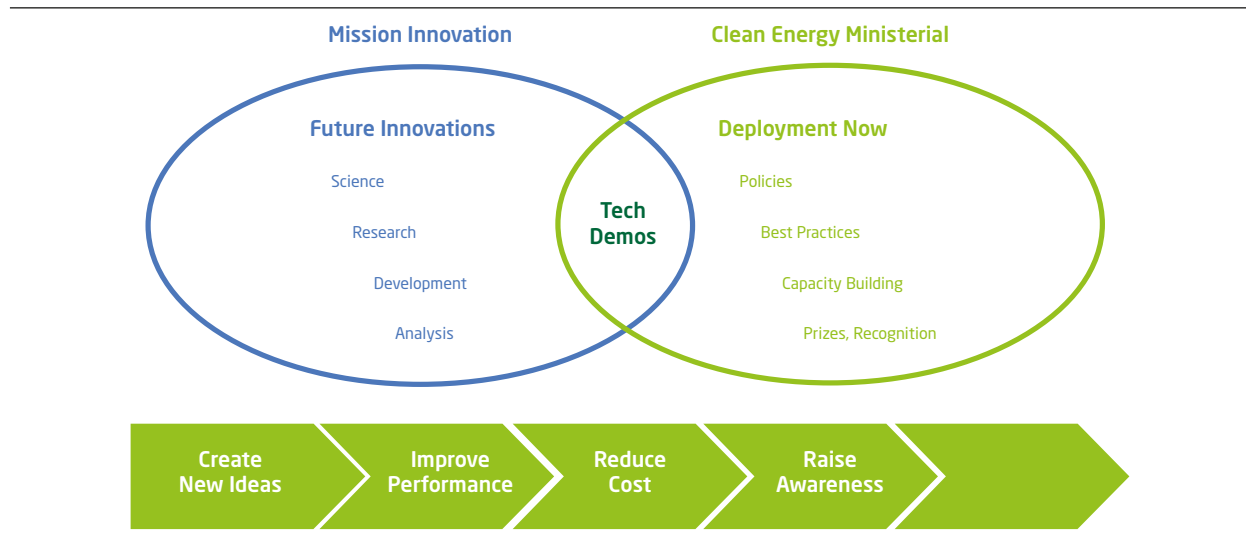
Mission Innovation

Clean Energy Ministerial

Future Innovations

Science

Research

Development

Analysis

Tech Demos

Deployment Now

Policies

Best Practices

Capacity Building

Prizes, Recognition

Create New Ideas

Improve Performance

Reduce Cost

Raise Awareness